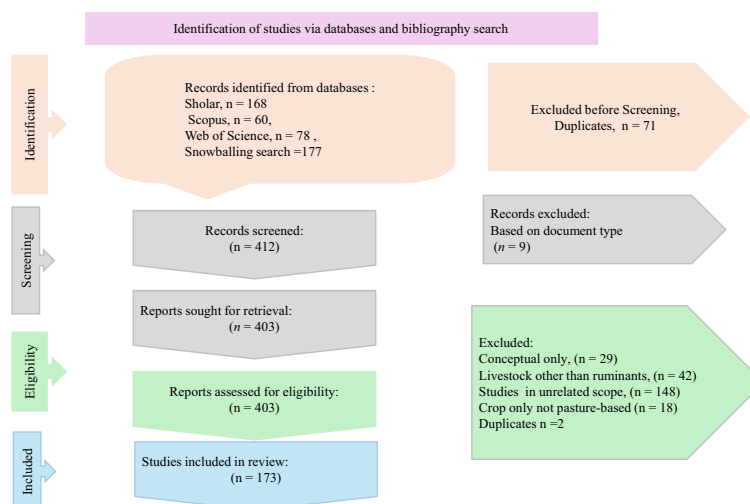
Identification of studies via databases and bibliography search

Identification

Records identified from databases :
Sholar, n = 168
Scopus, n = 60,
Web of Science, n = 78 ,
Snowballing search =177

Excluded before Screening,
Duplicates, n = 71

Screening

Records screened:
(n = 412)

Records excluded:
Based on document type
(n = 9)

Reports sought for retrieval:
(n = 403)

Eligibility

Excluded:
Conceptual only, (n = 29)
Livestock other than ruminants, (n = 42)
Studies in unrelated scope, (n = 148)
Crop only not pasture-based (n = 18)
Duplicates n =2

Reports assessed for eligibility:
(n = 403)

Included

Studies included in review:
(n = 173)